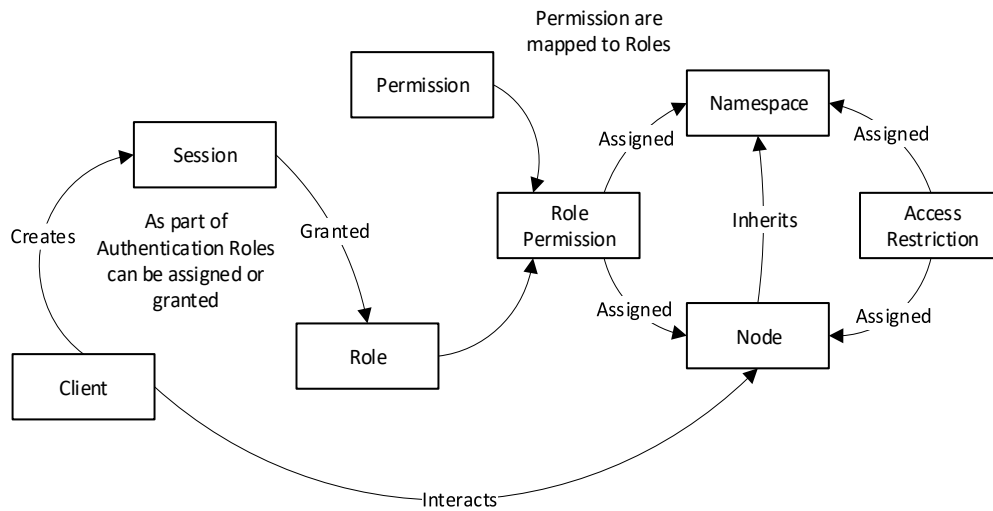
Permission are mapped to Roles

Permission

Namespace

Session

Assigned

Assigned

Creates

As part of Authentication Roles can be assigned or granted

Granted

Role Permission

Inherits

Access Restriction

Assigned

Assigned

Role

Node

Client

Interacts